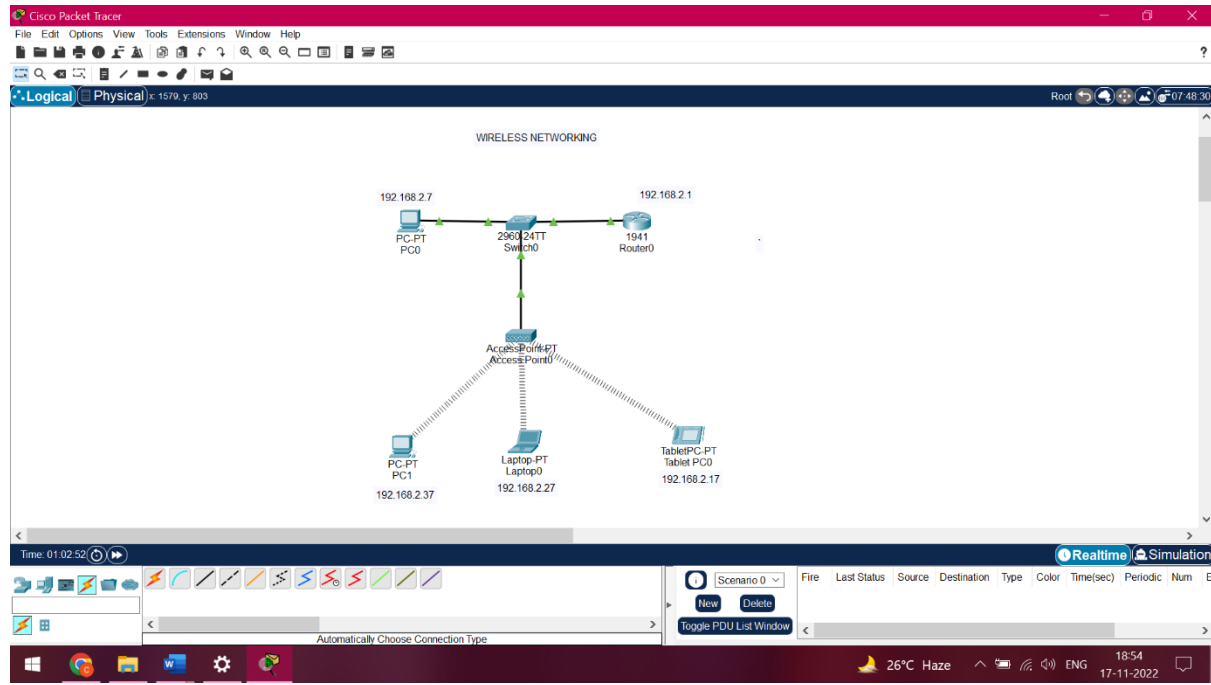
Cisco Packet Tracer

File Edit Options View Tools Extensions Window Help

Logical Physical x: 1579, y: 803

Root 07:48:30

WIRELESS NETWORKING

192.168.2.7

PC-PT
PC0

2960-24TT
Switch0

192.168.2.1

1941
Router0

AccessPoint-PT
AccessPoint0

PC-PT
PC1

192.168.2.37

Laptop-PT
Laptop0

192.168.2.27

TabletPC-PT
Tablet PC0

192.168.2.17

Time: 01:02:52

Realtime Simulation

Automatically Choose Connection Type

Scenario 0

New Delete

Toggle PDU List Window

| Fire | Last Status | Source | Destination | Type | Color | Time(sec) | Periodic | Num | E |
|---|---|---|---|---|---|---|---|---|---|

26°C Haze ENG 18:54 17-11-2022